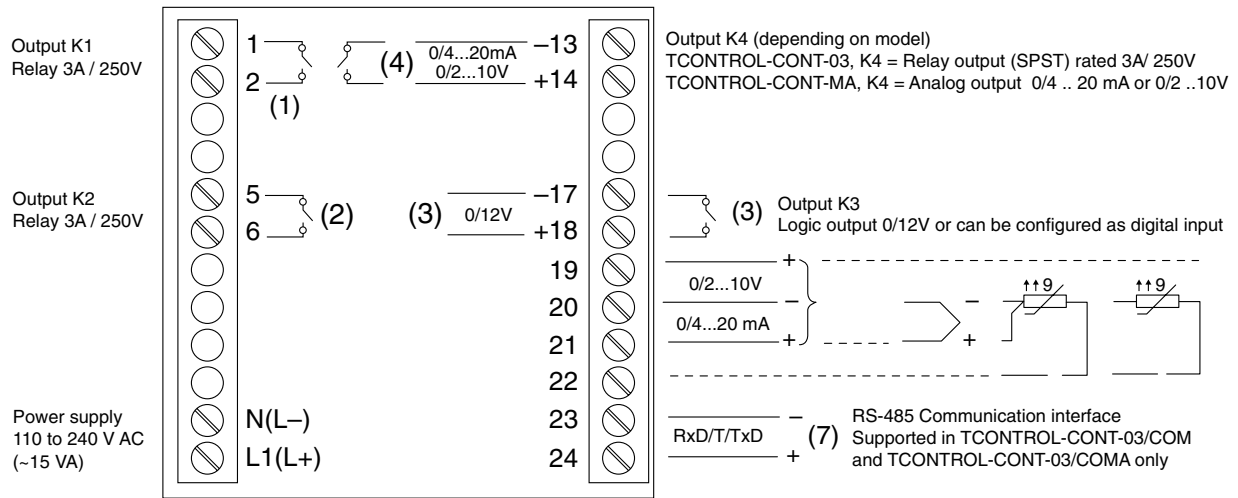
Output K1
Relay 3A / 250V

1
2
(1)

(4)
0/4...20mA
0/2...10V
–13
+14

Output K4 (depending on model)
TCONTROL-CONT-03, K4 = Relay output (SPST) rated 3A/ 250V
TCONTROL-CONT-MA, K4 = Analog output 0/4 .. 20 mA or 0/2 ..10V

Output K2
Relay 3A / 250V

5
6
(2)

(3)
0/12V
–17
+18

(3) Output K3
Logic output 0/12V or can be configured as digital input

19
20
21
22

+
0/2...10V
–
0/4...20 mA
+

–
+

$\uparrow\uparrow\vartheta$
$\uparrow\uparrow\vartheta$

Power supply
110 to 240 V AC
(~15 VA)

N(L–)
L1(L+)

23
24

–
RxD/T/TxD
+
(7)

RS-485 Communication interface
Supported in TCONTROL-CONT-03/COM
and TCONTROL-CONT-03/COMA only